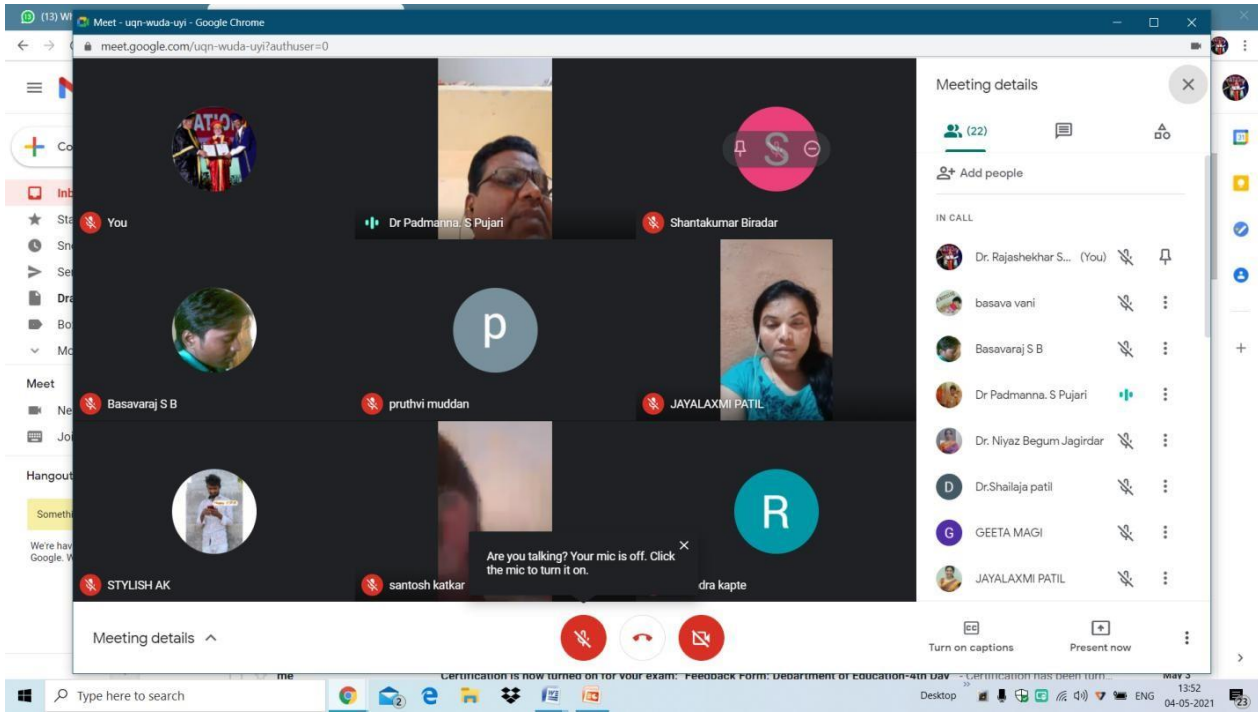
(13) Wh

Meet - uqn-wuda-uyi - Google Chrome

meet.google.com/uqn-wuda-uyi?authuser=0

Co

Inb
Sta
Sn
Se
Dra
Bo
Mo

Meet
Ne
Joi

Hangout

Somethi

We're hav
Google. W

You

Dr Padmanna. S Pujari

Shantakumar Biradar

Basavaraj S B

pruthvi muddan

JAYALAXMI PATIL

STYLISH AK

santosh katkar

dra kapte

Are you talking? Your mic is off. Click the mic to turn it on.

Meeting details

(22)

Add people

IN CALL

Dr. Rajashekhar S... (You)

basava vani

Basavaraj S B

Dr Padmanna. S Pujari

Dr. Niyaz Begum Jagirdar

Dr.Shailaja patil

GEETA MAGI

JAYALAXMI PATIL

Meeting details

Turn on captions

Present now

me

Certification is now turned on for your exam: Feedback Form: Department of Education-4th Day - Certification has been turn...

May 3

Type here to search

Desktop

ENG

13:52
04-05-2021

23